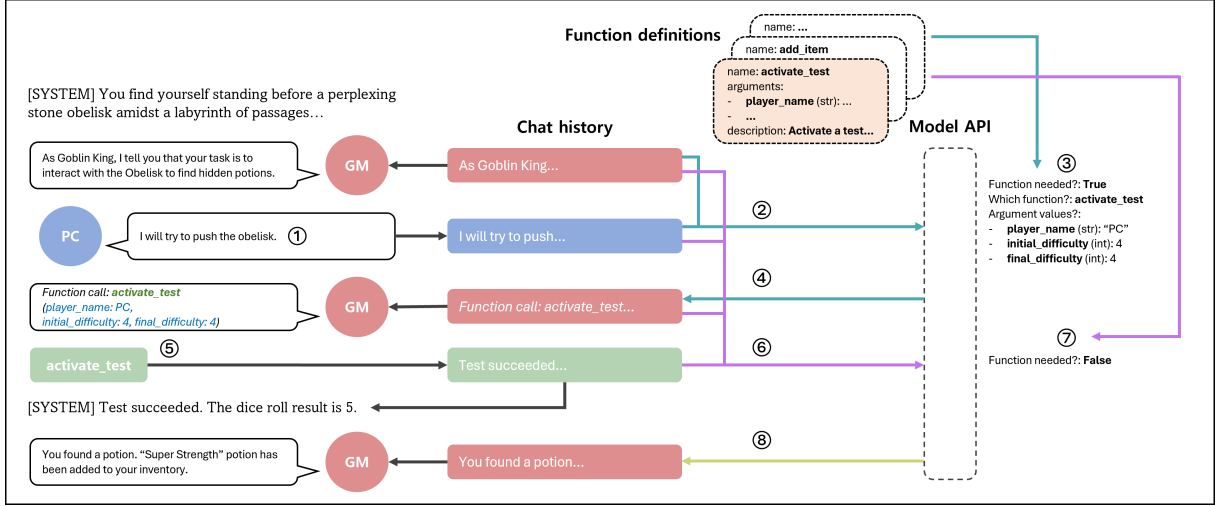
Function definitions

name: ...

name: add_item

name: activate_test
arguments:
- player_name (str): ...
- ...
description: Activate a test...

[SYSTEM] You find yourself standing before a perplexing stone obelisk amidst a labyrinth of passages…

Chat history

Model API

As Goblin King, I tell you that your task is to interact with the Obelisk to find hidden potions.

GM

As Goblin King...

PC

I will try to push the obelisk. ①

I will try to push...

②

③
Function needed?: True
Which function?: activate_test
Argument values?:
- player_name (str): "PC"
- initial_difficulty (int): 4
- final_difficulty (int): 4

④

Function call: activate_test
(player_name: PC, initial_difficulty: 4, final_difficulty: 4)

GM

Function call: activate_test...

activate_test ⑤

Test succeeded...

⑥

⑦
Function needed?: False

[SYSTEM] Test succeeded. The dice roll result is 5.

⑧

You found a potion. "Super Strength" potion has been added to your inventory.

GM

You found a potion...